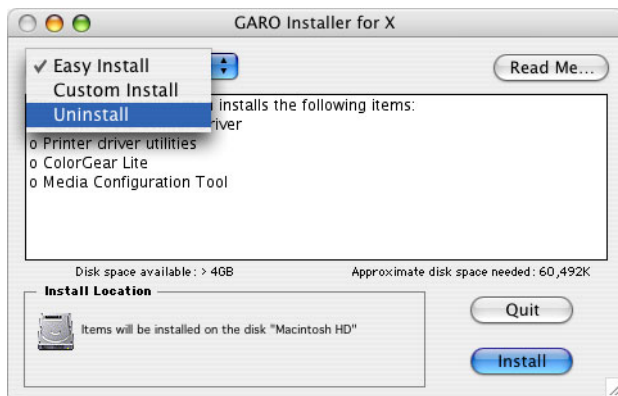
GARO Installer for X

✓ Easy Install
Custom Install
Uninstall

Read Me...

installs the following items:
river
o Printer driver utilities
o ColorGear Lite
o Media Configuration Tool

Disk space available: > 4GB

Approximate disk space needed: 60,492K

Install Location

Items will be installed on the disk "Macintosh HD"

Quit

Install